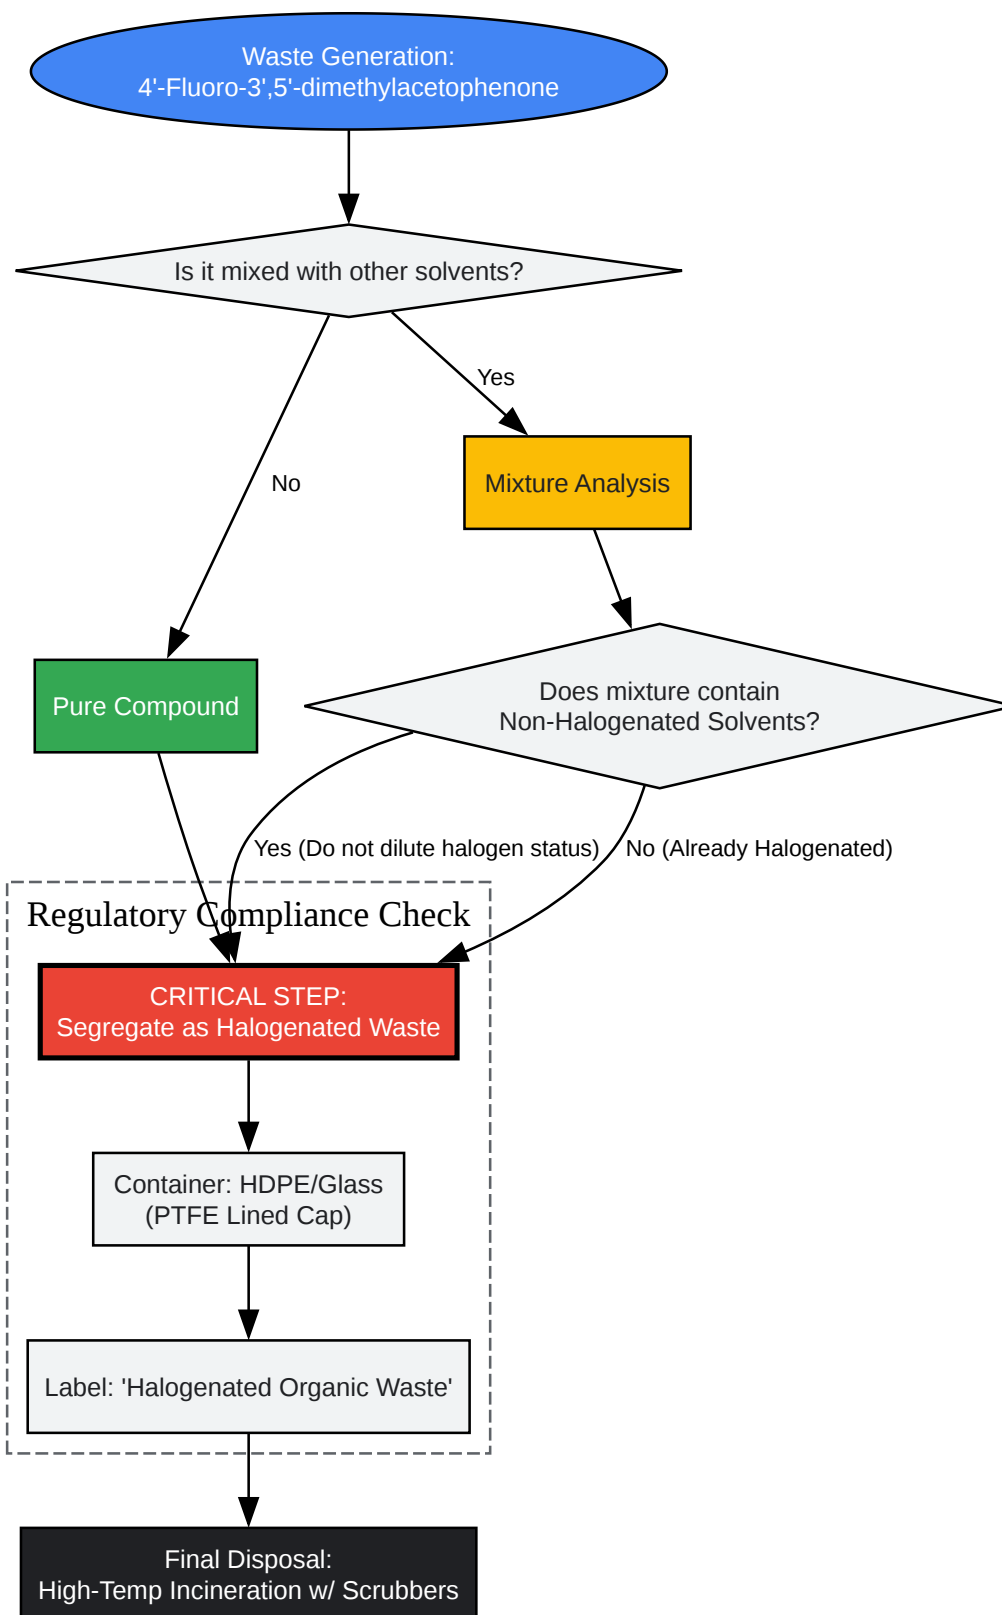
Waste Generation:
4'-Fluoro-3',5'-dimethylacetophenone

Is it mixed with other solvents?

Yes

No

Mixture Analysis

Pure Compound

Does mixture contain
Non-Halogenated Solvents?

Yes (Do not dilute halogen status)

No (Already Halogenated)

Regulatory Compliance Check

CRITICAL STEP:
Segregate as Halogenated Waste

Container: HDPE/Glass
(PTFE Lined Cap)

Label: 'Halogenated Organic Waste'

Final Disposal:
High-Temp Incineration w/ Scrubbers